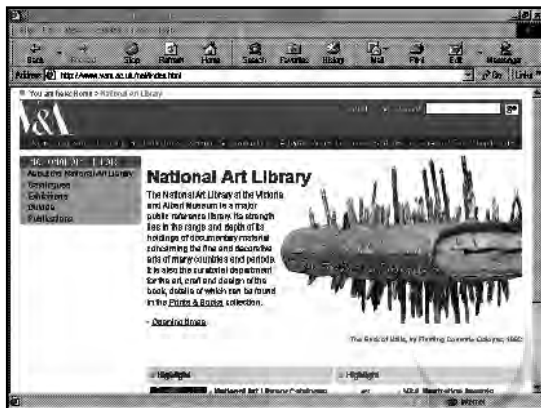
File Edit View Favorites Tools Help

Back Forward Stop Refresh Home Search Favorites History Mail Print Edit Messenger

Address http://www.vam.ac.uk/nal/index.html

Go Links

You are here: Home > National Art Library

V&A

GO

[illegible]

About the National Art Library
Catalogues
Exhibitions
Guides
Publications

National Art Library

The National Art Library at the Victoria and Albert Museum is a major public reference library. Its strength lies in the range and depth of its holdings of documentary material concerning the fine and decorative arts of many countries and periods. It is also the curatorial department for the art, craft and design of the book, details of which can be found in the Prints & Books collection.

- Opening times

The Birds of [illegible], by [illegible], 1860

Highlights

National Art Library Catalogue

Highlights

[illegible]

Internet